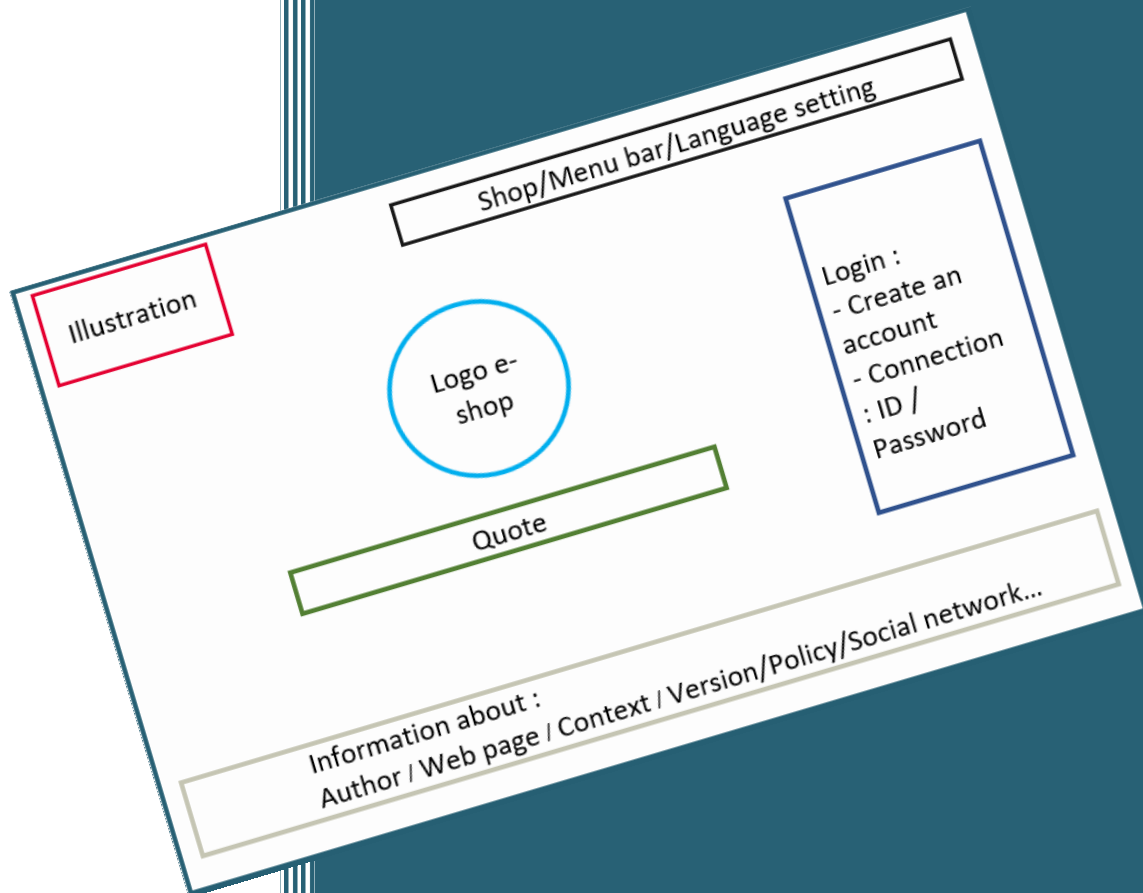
Shop/Menu bar/Language setting

Illustration

Logo e-shop

Login :
- Create an account
- Connection : ID / Password

Quote

Information about :
Author / Web page / Context / Version/Policy/Social network…